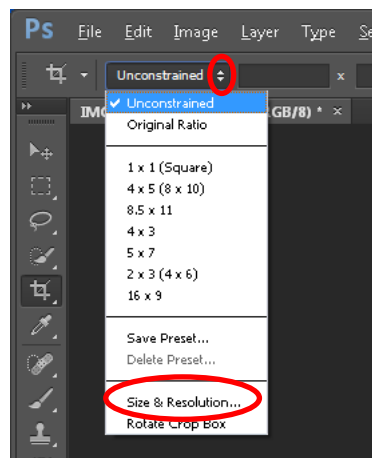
Ps File Edit Image Layer Type Se

Unconstrained

x

IMG

GB/8) * ×

✔ Unconstrained
Original Ratio

1 x 1 (Square)
4 x 5 (8 x 10)
8.5 x 11
4 x 3
5 x 7
2 x 3 (4 x 6)
16 x 9

Save Preset...
Delete Preset...

Size & Resolution...
Rotate Crop Box